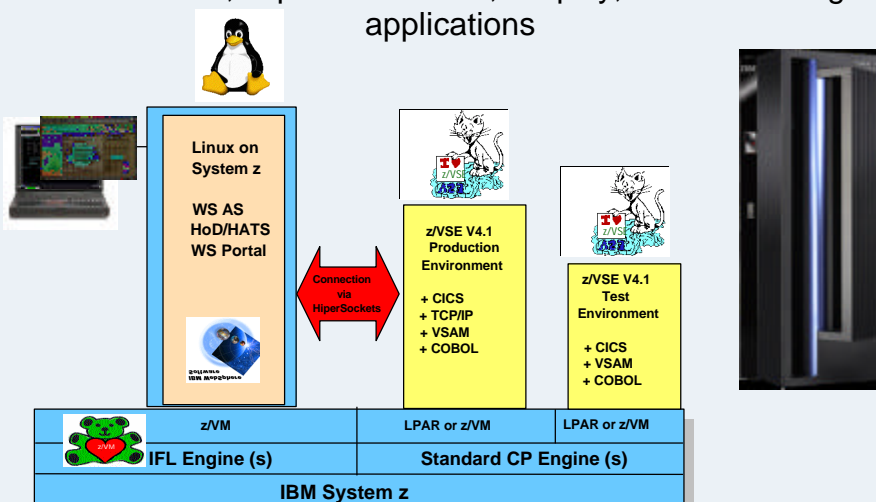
applications

Linux on System z

WS AS
HoD/HATS
WS Portal

Software
IBM WebSphere

Connection via HiperSockets

I ♥ z/VSE

z/VSE V4.1
Production
Environment

+ CICS
+ TCP/IP
+ VSAM
+ COBOL

I ♥ z/VSE

z/VSE V4.1
Test
Environment

+ CICS
+ VSAM
+ COBOL

z/VM

z/VM

LPAR or z/VM

LPAR or z/VM

IFL Engine (s)

Standard CP Engine (s)

IBM System z